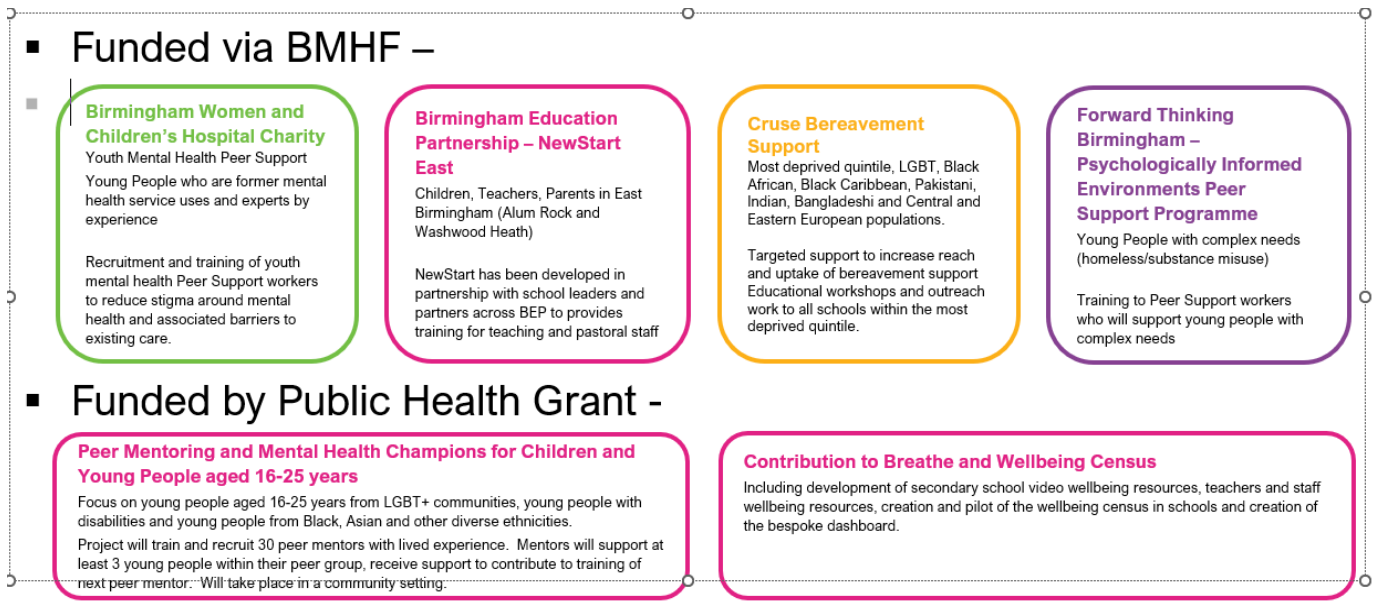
▪ Funded via BMHF –

**Birmingham Women and Children's Hospital Charity**
Youth Mental Health Peer Support
Young People who are former mental health service uses and experts by experience

Recruitment and training of youth mental health Peer Support workers to reduce stigma around mental health and associated barriers to existing care.

**Birmingham Education Partnership – NewStart East**
Children, Teachers, Parents in East Birmingham (Alum Rock and Washwood Heath)

NewStart has been developed in partnership with school leaders and partners across BEP to provides training for teaching and pastoral staff

**Cruse Bereavement Support**
Most deprived quintile, LGBT, Black African, Black Caribbean, Pakistani, Indian, Bangladeshi and Central and Eastern European populations.

Targeted support to increase reach and uptake of bereavement support Educational workshops and outreach work to all schools within the most deprived quintile.

**Forward Thinking Birmingham – Psychologically Informed Environments Peer Support Programme**
Young People with complex needs (homeless/substance misuse)

Training to Peer Support workers who will support young people with complex needs

▪ Funded by Public Health Grant -

**Peer Mentoring and Mental Health Champions for Children and Young People aged 16-25 years**
Focus on young people aged 16-25 years from LGBT+ communities, young people with disabilities and young people from Black, Asian and other diverse ethnicities.
Project will train and recruit 30 peer mentors with lived experience. Mentors will support at least 3 young people within their peer group, receive support to contribute to training of next peer mentor. Will take place in a community setting.

**Contribution to Breathe and Wellbeing Census**
Including development of secondary school video wellbeing resources, teachers and staff wellbeing resources, creation and pilot of the wellbeing census in schools and creation of the bespoke dashboard.